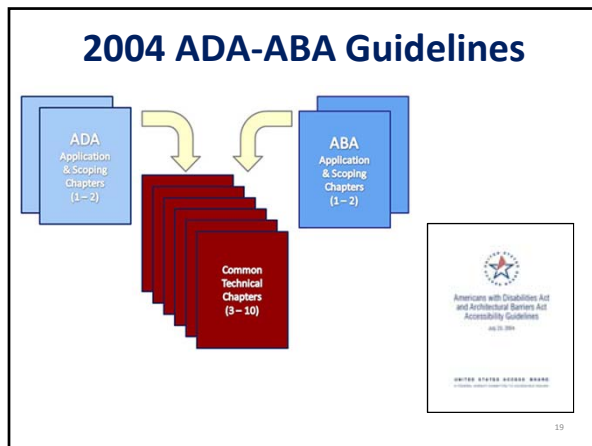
2004 ADA-ABA Guidelines

ADA
Application & Scoping Chapters (1 – 2)

ABA
Application & Scoping Chapters (1 – 2)

Common Technical Chapters (3 – 10)

Americans with Disabilities Act and Architectural Barriers Act Accessibility Guidelines

July 23, 2004

UNITED STATES ACCESS BOARD

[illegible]

19